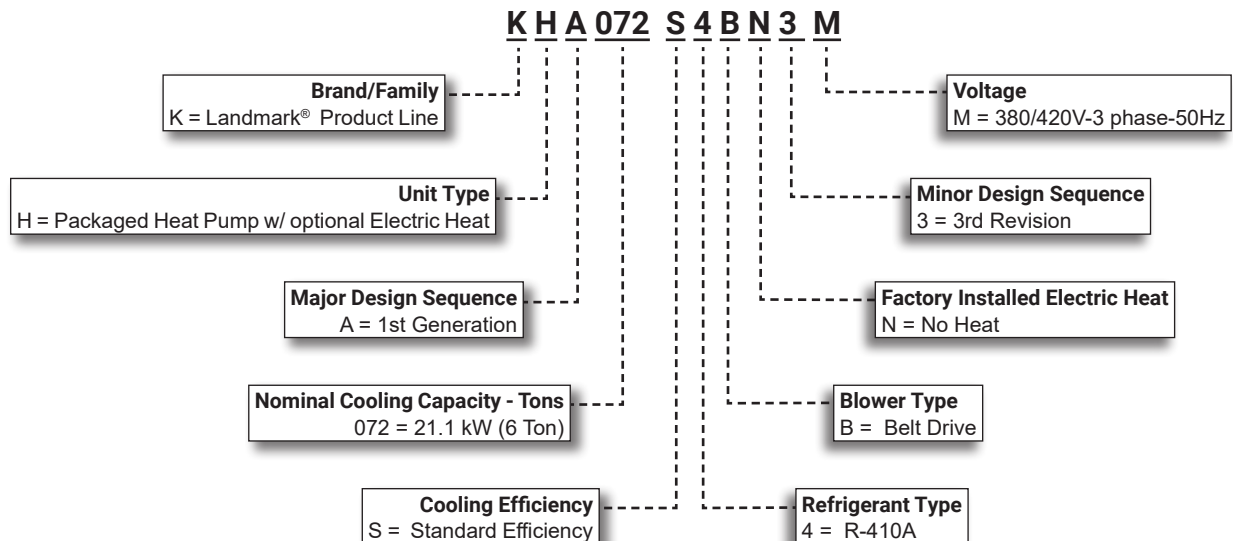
K H A 072 S 4 B N 3 M

Brand/Family
K = Landmark® Product Line

Unit Type
H = Packaged Heat Pump w/ optional Electric Heat

Major Design Sequence
A = 1st Generation

Nominal Cooling Capacity - Tons
072 = 21.1 kW (6 Ton)

Cooling Efficiency
S = Standard Efficiency

Voltage
M = 380/420V-3 phase-50Hz

Minor Design Sequence
3 = 3rd Revision

Factory Installed Electric Heat
N = No Heat

Blower Type
B = Belt Drive

Refrigerant Type
4 = R-410A